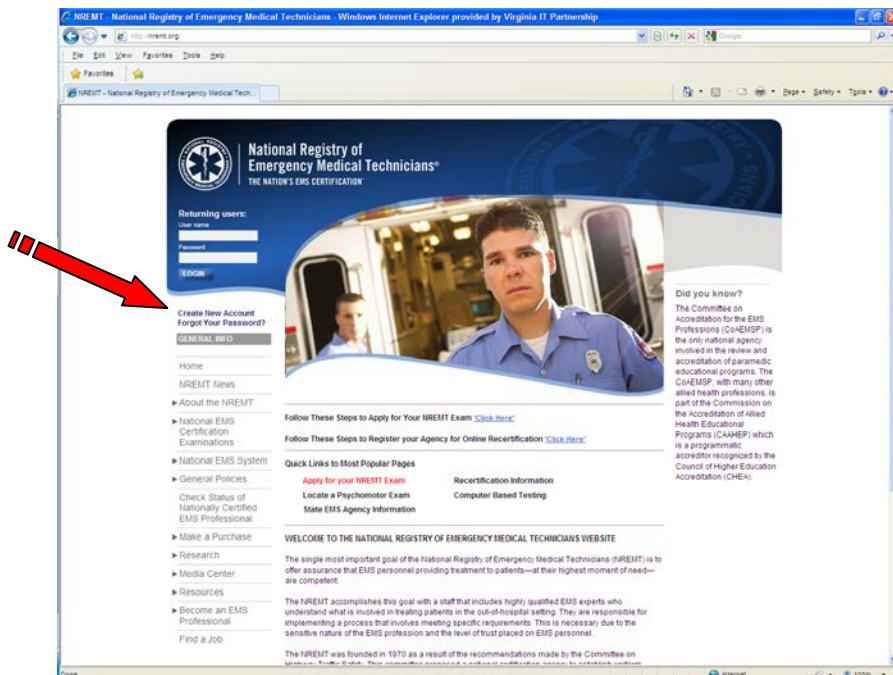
NREMT - National Registry of Emergency Medical Technicians - Windows Internet Explorer provided by Virginia IT Partnership

http://nremt.org/

Google

File Edit View Favorites Tools Help

Favorites

NREMT - National Registry of Emergency Medical Tech...

Page Safety Tools

National Registry of Emergency Medical Technicians®
THE NATION'S EMS CERTIFICATION

Returning users:
User name
Password
LOGIN

Create New Account
Forgot Your Password?

GENERAL INFO

Home
NREMT News
About the NREMT
National EMS Certification Examinations
National EMS System
General Policies
Check Status of Nationally Certified EMS Professional
Make a Purchase
Research
Media Center
Resources
Become an EMS Professional
Find a Job

Did you know?
The Committee on Accreditation for the EMS Professions (CoAEMSP) is the only national agency involved in the review and accreditation of paramedic educational programs. The CoAEMSP, with many other allied health professions, is part of the Commission on the Accreditation of Allied Health Educational Programs (CAAHEP) which is a programmatic accreditor recognized by the Council of Higher Education Accreditation (CHEA).

Follow These Steps to Apply for Your NREMT Exam "Click Here"

Follow These Steps to Register your Agency for Online Recertification "Click Here"

Quick Links to Most Popular Pages

| Apply for your NREMT Exam | Recertification Information |
|---|---|
| Locate a Psychomotor Exam | Computer Based Testing |
| State EMS Agency Information | |

WELCOME TO THE NATIONAL REGISTRY OF EMERGENCY MEDICAL TECHNICIANS WEBSITE

The single most important goal of the National Registry of Emergency Medical Technicians (NREMT) is to offer assurance that EMS personnel providing treatment to patients—at their highest moment of need—are competent.

The NREMT accomplishes this goal with a staff that includes highly qualified EMS experts who understand what is involved in treating patients in the out-of-hospital setting. They are responsible for implementing a process that involves meeting specific requirements. This is necessary due to the sensitive nature of the EMS profession and the level of trust placed on EMS personnel.

The NREMT was founded in 1970 as a result of the recommendations made by the Committee on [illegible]

Done

Internet

100%